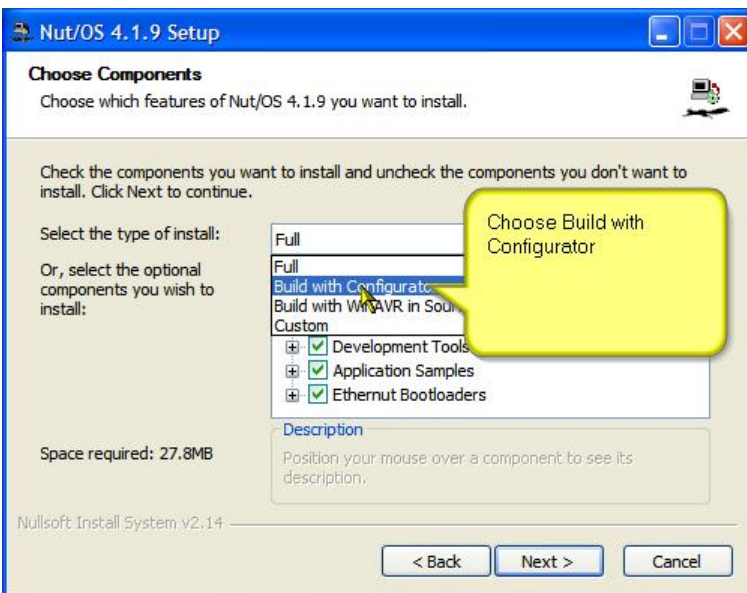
Nut/OS 4.1.9 Setup

Choose Components
Choose which features of Nut/OS 4.1.9 you want to install.

Check the components you want to install and uncheck the components you don't want to install. Click Next to continue.

Select the type of install:
Full

Or, select the optional components you wish to install:

Full
Build with Configurato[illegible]
Build with W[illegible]AVR in Sou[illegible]
Custom

Development Tools
Application Samples
Ethernut Bootloaders

Choose Build with Configurator

Space required: 27.8MB

Description
Position your mouse over a component to see its description.

Nullsoft Install System v2.14

< Back
Next >
Cancel